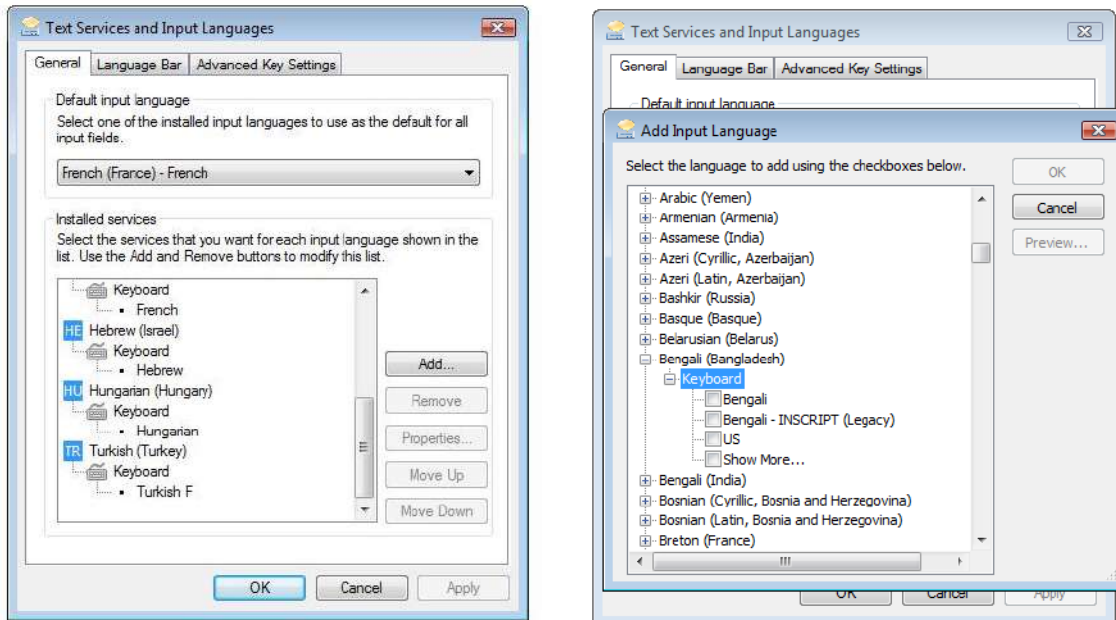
Text Services and Input Languages

General | Language Bar | Advanced Key Settings

Default input language

Select one of the installed input languages to use as the default for all input fields.

French (France) - French

Installed services

Select the services that you want for each input language shown in the list. Use the Add and Remove buttons to modify this list.

Keyboard
French
HE Hebrew (Israel)
Keyboard
Hebrew
HU Hungarian (Hungary)
Keyboard
Hungarian
TR Turkish (Turkey)
Keyboard
Turkish F

Add...
Remove
Properties...
Move Up
Move Down

OK | Cancel | Apply

Text Services and Input Languages

General | Language Bar | Advanced Key Settings

Default input language

Add Input Language

Select the language to add using the checkboxes below.

Arabic (Yemen)
Armenian (Armenia)
Assamese (India)
Azeri (Cyrillic, Azerbaijan)
Azeri (Latin, Azerbaijan)
Bashkir (Russia)
Basque (Basque)
Belarusian (Belarus)
Bengali (Bangladesh)
Keyboard
Bengali
Bengali - INSCRIPT (Legacy)
US
Show More...
Bengali (India)
Bosnian (Cyrillic, Bosnia and Herzegovina)
Bosnian (Latin, Bosnia and Herzegovina)
Breton (France)

OK
Cancel
Preview...

OK | Cancel | Apply